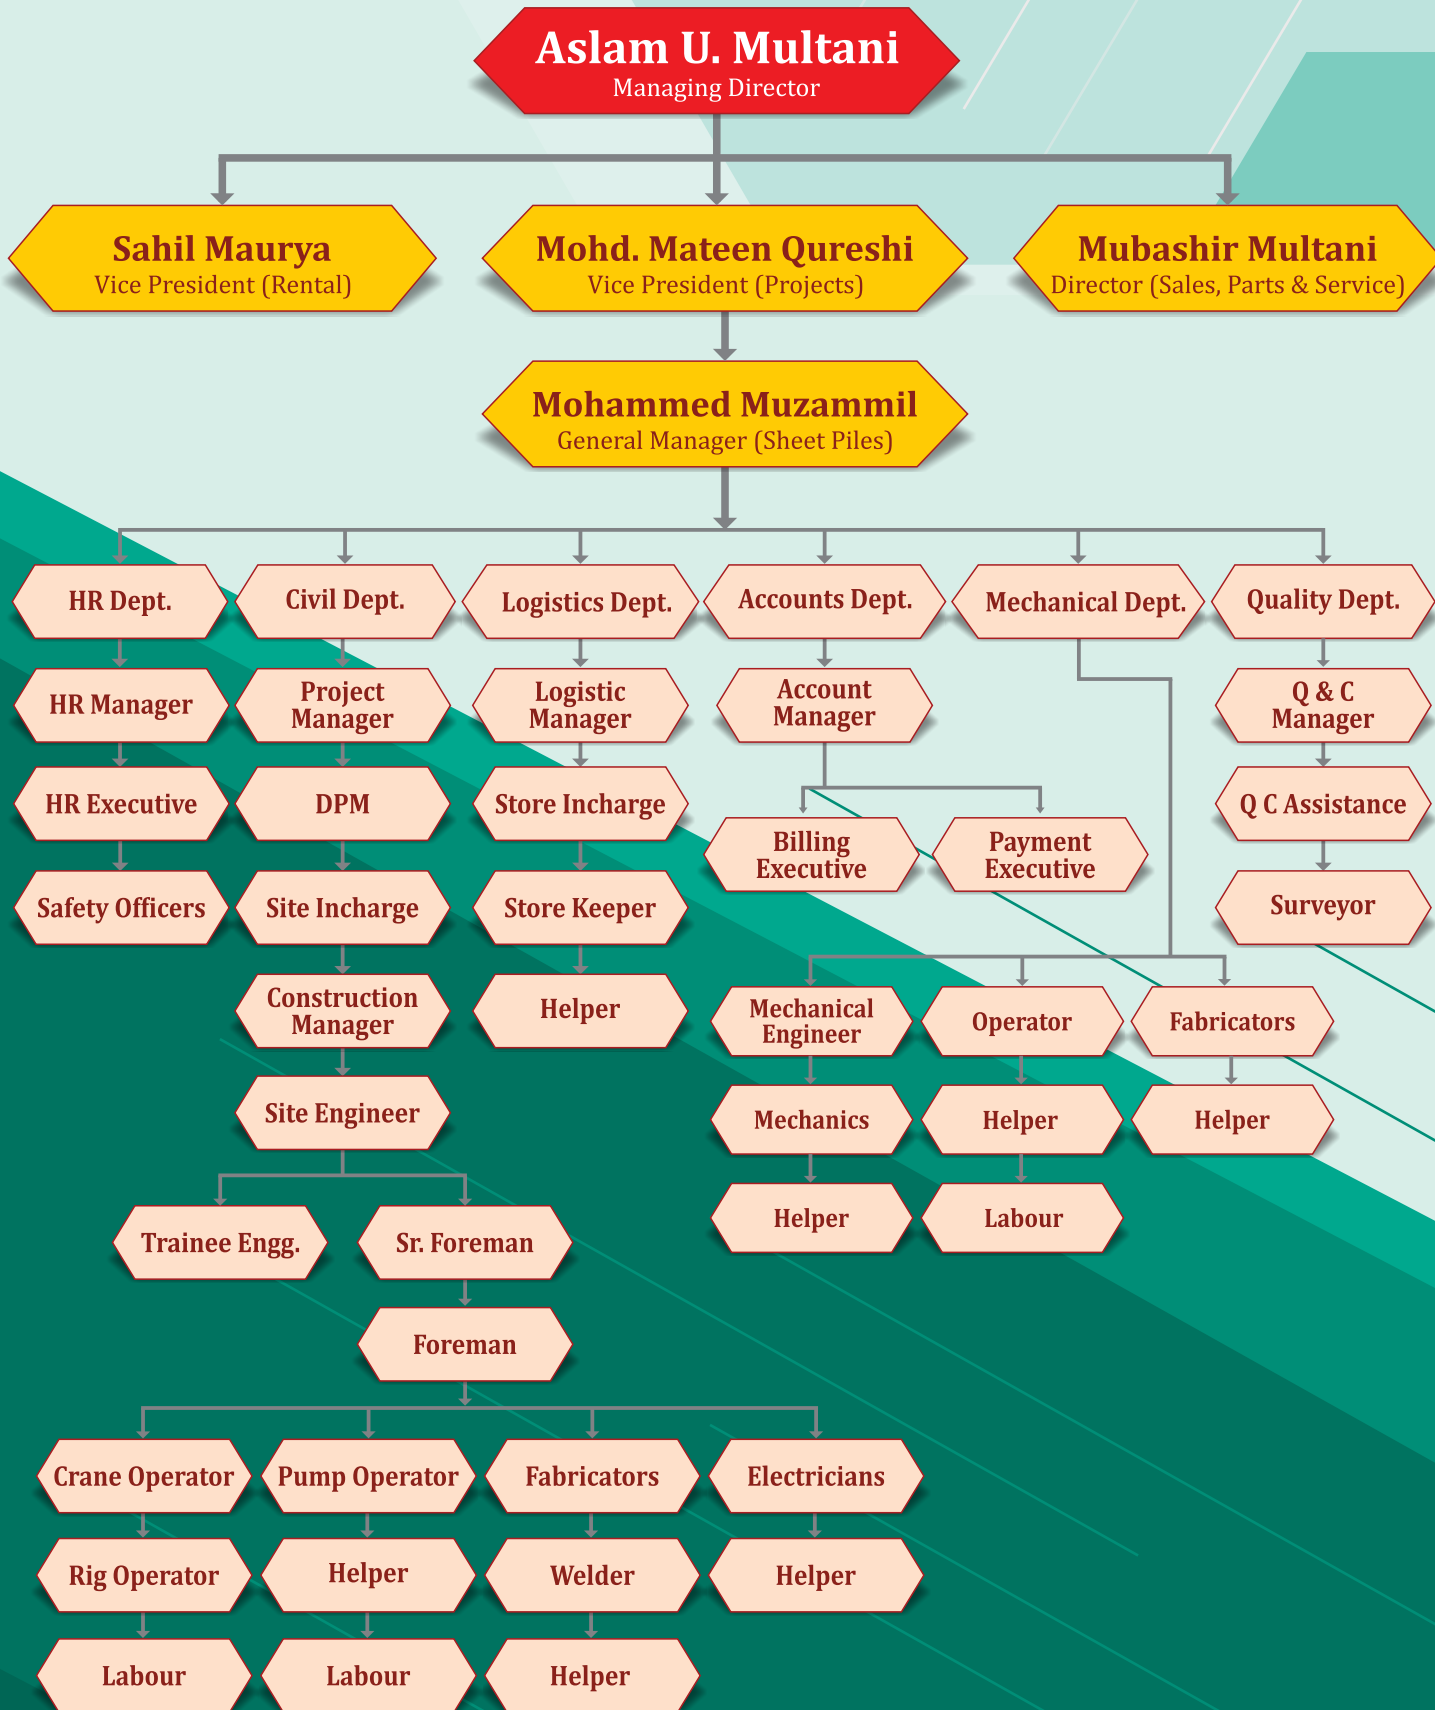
Aslam U. Multani
Managing Director

Sahil Maurya
Vice President (Rental)

Mohd. Mateen Qureshi
Vice President (Projects)

Mubashir Multani
Director (Sales, Parts & Service)

Mohammed Muzammil
General Manager (Sheet Piles)

HR Dept.
HR Manager
HR Executive
Safety Officers

Civil Dept.
Project Manager
DPM
Site Incharge
Construction Manager
Site Engineer
Trainee Engg.
Sr. Foreman
Foreman
Crane Operator
Rig Operator
Labour
Pump Operator
Helper
Labour
Fabricators
Welder
Helper
Electricians
Helper

Logistics Dept.
Logistic Manager
Store Incharge
Store Keeper
Helper

Accounts Dept.
Account Manager
Billing Executive
Payment Executive

Mechanical Dept.
Mechanical Engineer
Mechanics
Helper
Operator
Helper
Labour
Fabricators
Helper

Quality Dept.
Q & C Manager
Q C Assistance
Surveyor